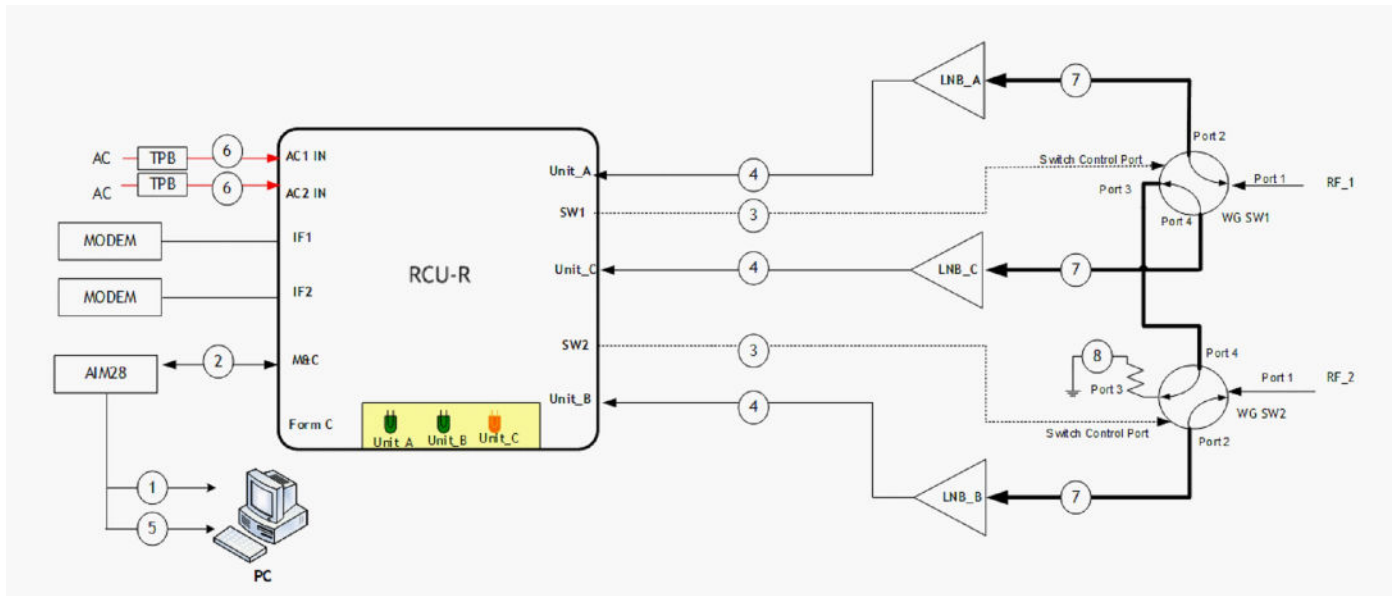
AC
TPB
6
AC1 IN
AC
TPB
6
AC2 IN
MODEM
IF1
MODEM
IF2
AIM28
2
M&C
Form C
Unit_A
Unit_B
Unit_C
RCU-R
Unit_A
SW1
Unit_C
SW2
Unit_B
1
5
PC
4
3
4
3
4
LNB_A
7
LNB_C
7
LNB_B
7
Switch Control Port
Port 2
Port 3
Port 4
Port 1
RF_1
WG SW1
8
Port 3
Port 4
Port 1
RF_2
WG SW2
Switch Control Port
Port2